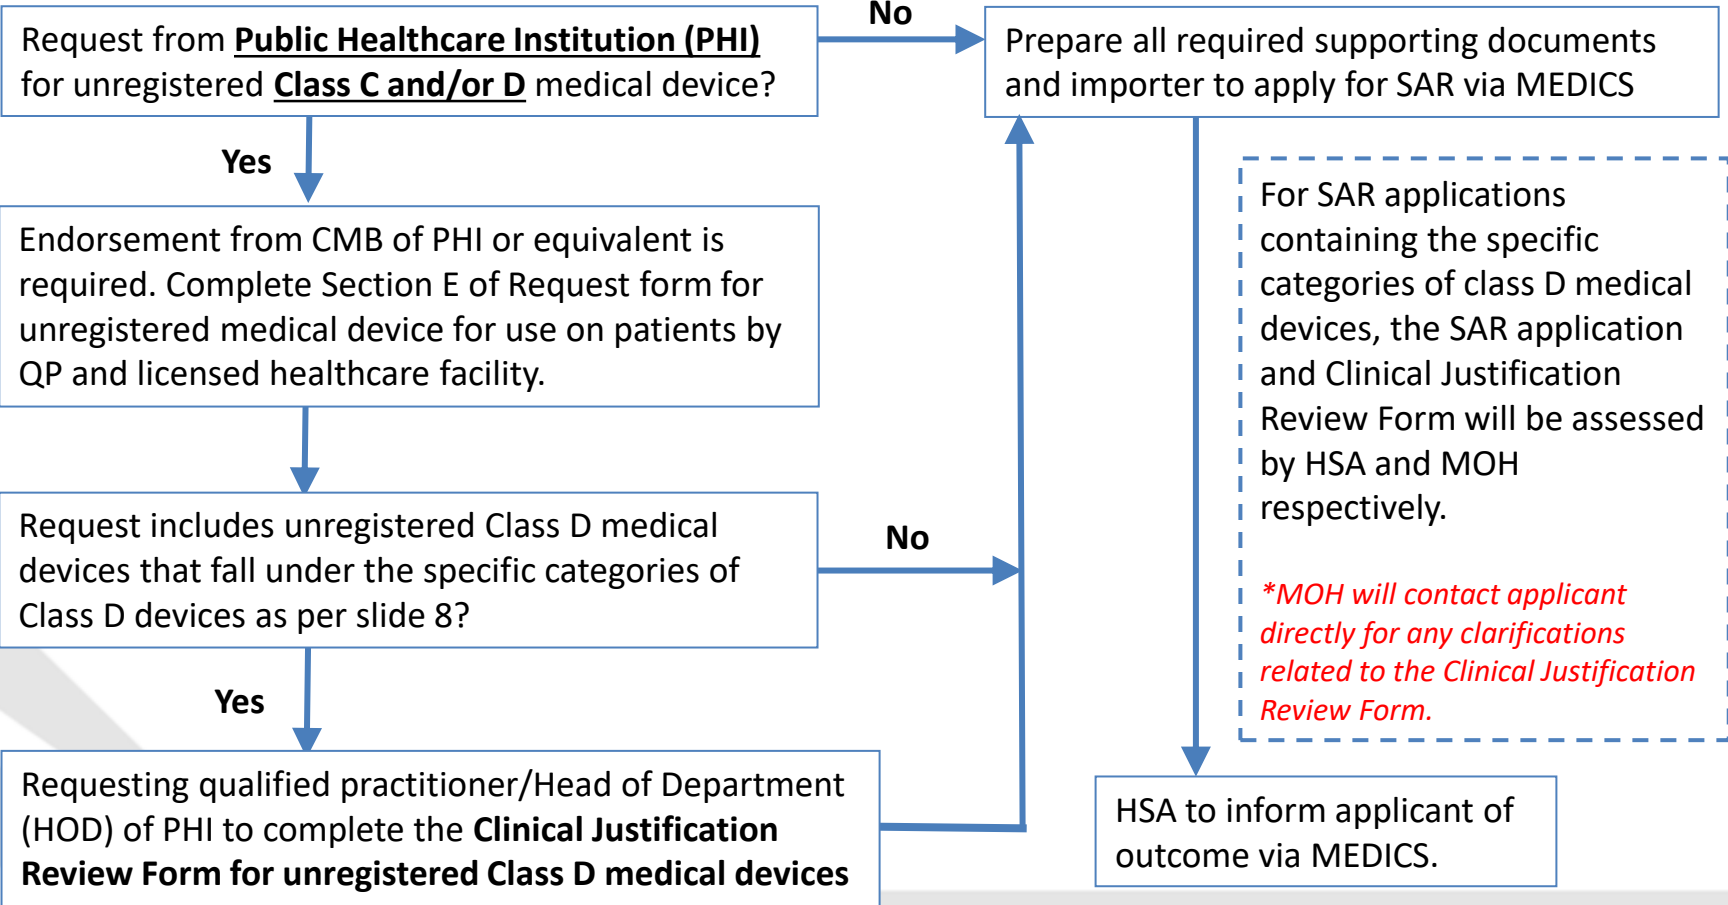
Request from **Public Healthcare Institution (PHI)** for unregistered **Class C and/or D** medical device?

No

Prepare all required supporting documents and importer to apply for SAR via MEDICS

Yes

Endorsement from CMB of PHI or equivalent is required. Complete Section E of Request form for unregistered medical device for use on patients by QP and licensed healthcare facility.

For SAR applications containing the specific categories of class D medical devices, the SAR application and Clinical Justification Review Form will be assessed by HSA and MOH respectively.

*MOH will contact applicant directly for any clarifications related to the Clinical Justification Review Form.

Request includes unregistered Class D medical devices that fall under the specific categories of Class D devices as per slide 8?

No

Yes

Requesting qualified practitioner/Head of Department (HOD) of PHI to complete the **Clinical Justification Review Form for unregistered Class D medical devices**

HSA to inform applicant of outcome via MEDICS.